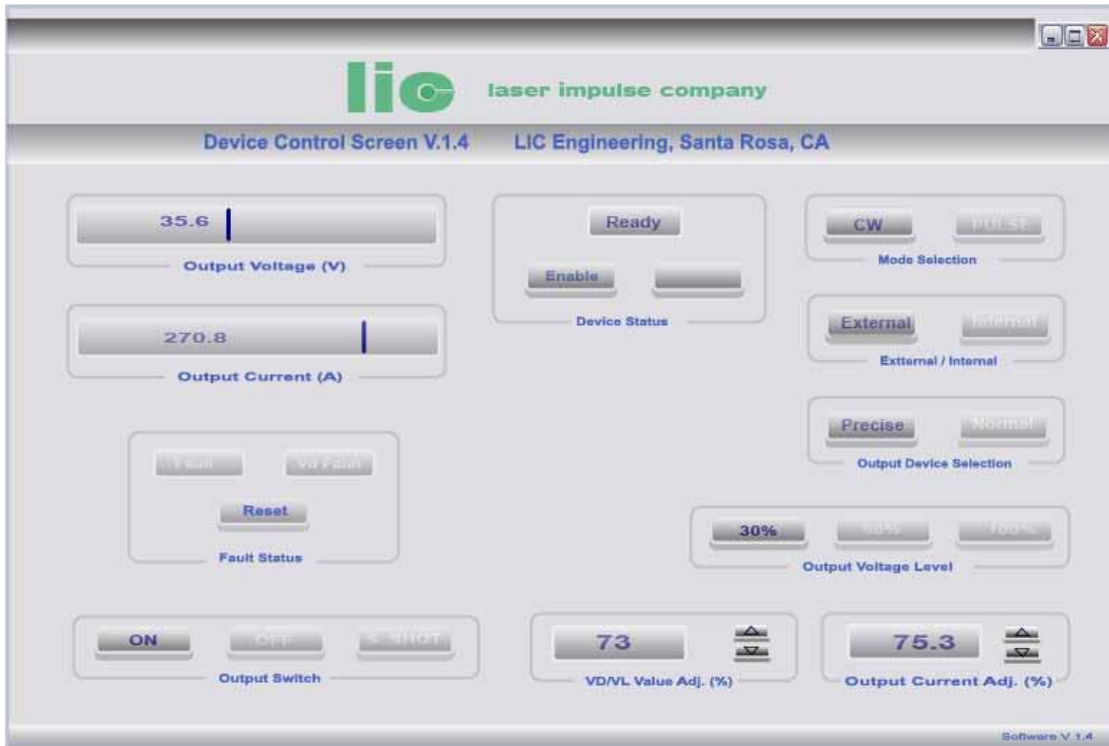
lic laser impulse company

Device Control Screen V.1.4 LIC Engineering, Santa Rosa, CA

35.6

Output Voltage (V)

270.8

Output Current (A)

Ready

Enable

Device Status

CW PULSE

Mode Selection

External Internal

Exttemal / Internal

Precise Normal

Output Device Selection

Fault Vd Fault

Reset

Fault Status

30% 60% 100%

Output Voltage Level

ON OFF 1 SHOT

Output Switch

73

VD/VL Value Adj. (%)

75.3

Output Current Adj. (%)

Software V 1.4